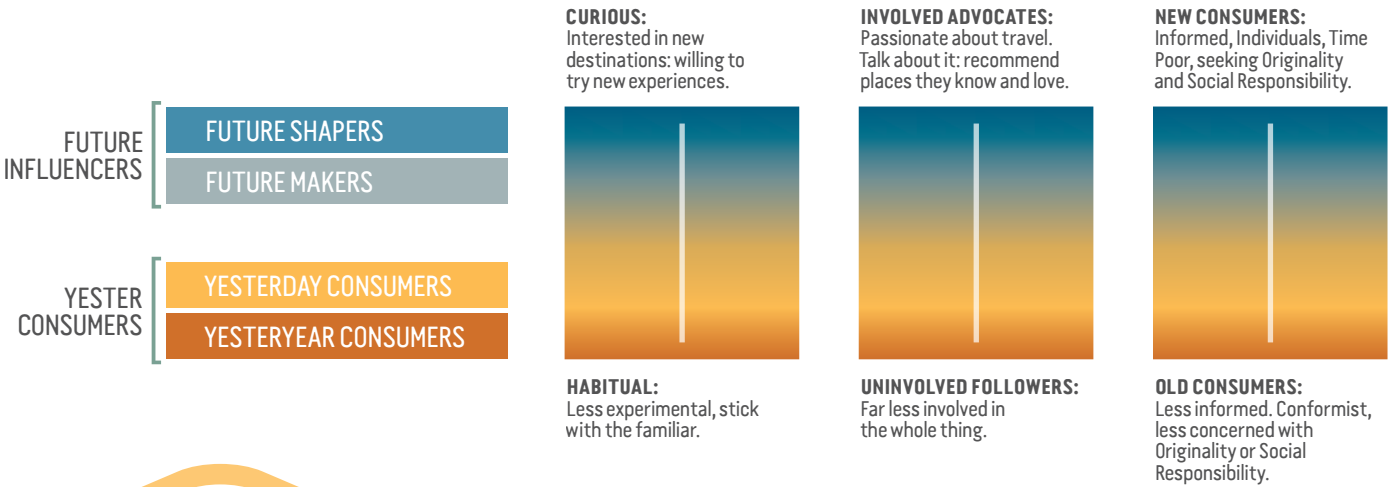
FUTURE INFLUENCERS

FUTURE SHAPERS

FUTURE MAKERS

YESTER CONSUMERS

YESTERDAY CONSUMERS

YESTERYEAR CONSUMERS

CURIOUS:
Interested in new destinations: willing to try new experiences.

HABITUAL:
Less experimental, stick with the familiar.

INVOLVED ADVOCATES:
Passionate about travel. Talk about it: recommend places they know and love.

UNINVOLVED FOLLOWERS:
Far less involved in the whole thing.

NEW CONSUMERS:
Informed, Individuals, Time Poor, seeking Originality and Social Responsibility.

OLD CONSUMERS:
Less informed. Conformist, less concerned with Originality or Social Responsibility.